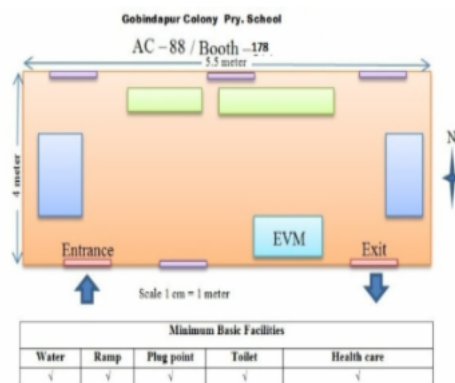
Gobindapur Colony Pry. School

AC – 88 / Booth – 178

5.5 meter

4 meter

N

EVM

Entrance

Exit

Scale 1 cm = 1 meter

| Minimum Basic Facilities | | | | |
|---|---|---|---|---|
| Water | Ramp | Plug point | Toilet | Health care |
| √ | √ | √ | √ | √ |